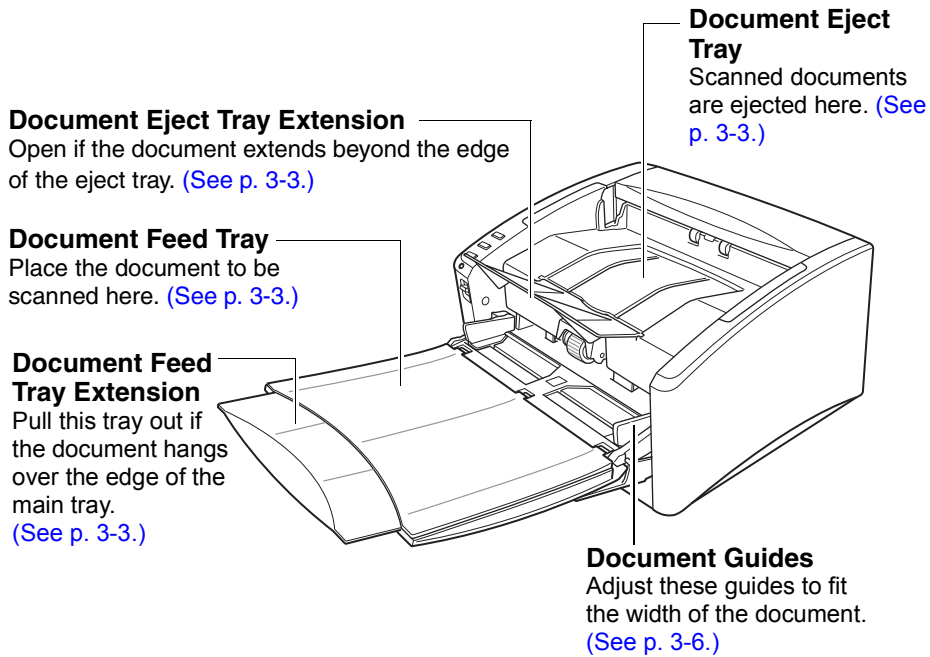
Document Eject Tray
Scanned documents are ejected here. (See p. 3-3.)

Document Eject Tray Extension
Open if the document extends beyond the edge of the eject tray. (See p. 3-3.)

Document Feed Tray
Place the document to be scanned here. (See p. 3-3.)

Document Feed Tray Extension
Pull this tray out if the document hangs over the edge of the main tray. (See p. 3-3.)

Document Guides
Adjust these guides to fit the width of the document. (See p. 3-6.)